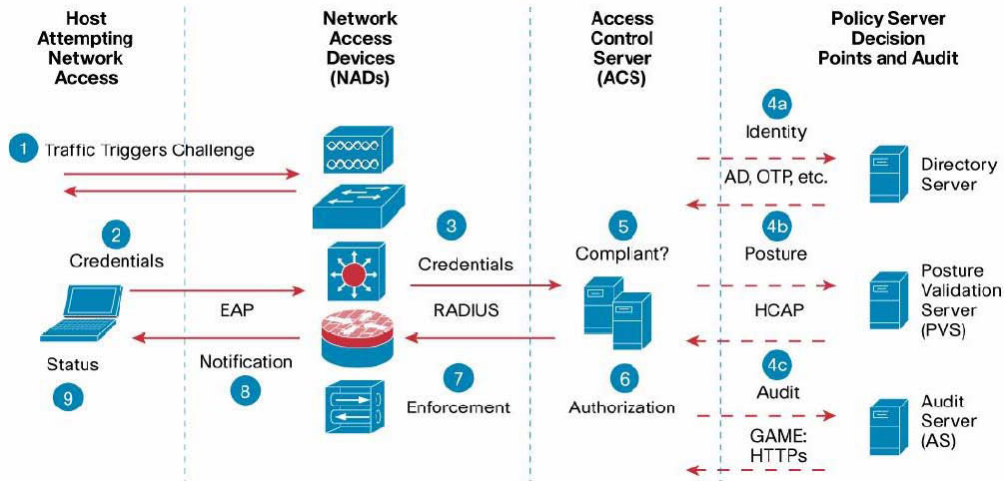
Host Attempting Network Access

Network Access Devices (NADs)

Access Control Server (ACS)

Policy Server Decision Points and Audit

1 Traffic Triggers Challenge

2 Credentials

EAP

Status

9

Notification

8

3 Credentials

RADIUS

7 Enforcement

5 Compliant?

6 Authorization

4a Identity

AD, OTP, etc.

Directory Server

4b Posture

HCAP

Posture Validation Server (PVS)

4c Audit

GAME: HTTPs

Audit Server (AS)